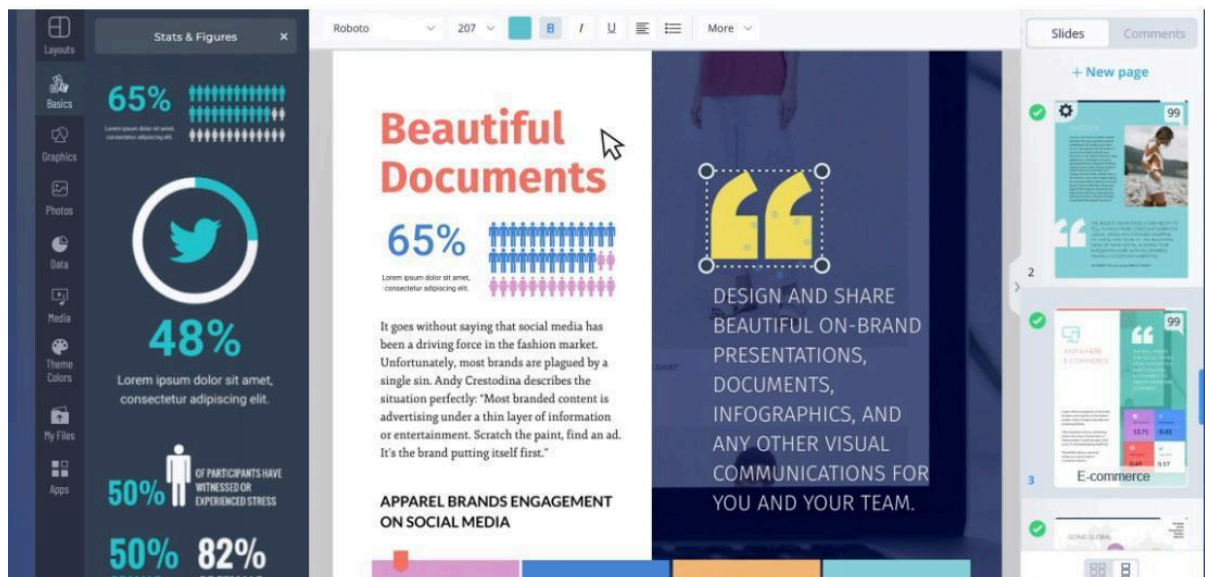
Layouts

Basics

Graphics

Photos

Data

Media

Theme Colors

My Files

Apps

Stats & Figures ×

65%

Lorem ipsum dolor sit amet, consectetur adipiscing elit.

48%

Lorem ipsum dolor sit amet, consectetur adipiscing elit.

50% OF PARTICIPANTS HAVE WITNESSED OR EXPERIENCED STRESS

50% 82%

Roboto 207 B I U More

Beautiful Documents

65%

Lorem ipsum dolor sit amet, consectetur adipiscing elit.

It goes without saying that social media has been a driving force in the fashion market. Unfortunately, most brands are plagued by a single sin. Andy Crestodina describes the situation perfectly: "Most branded content is advertising under a thin layer of information or entertainment. Scratch the paint, find an ad. It's the brand putting itself first."

APPAREL BRANDS ENGAGEMENT ON SOCIAL MEDIA

DESIGN AND SHARE BEAUTIFUL ON-BRAND PRESENTATIONS, DOCUMENTS, INFOGRAPHICS, AND ANY OTHER VISUAL COMMUNICATIONS FOR YOU AND YOUR TEAM.

Slides Comments

+ New page

99

2

99

3 E-commerce